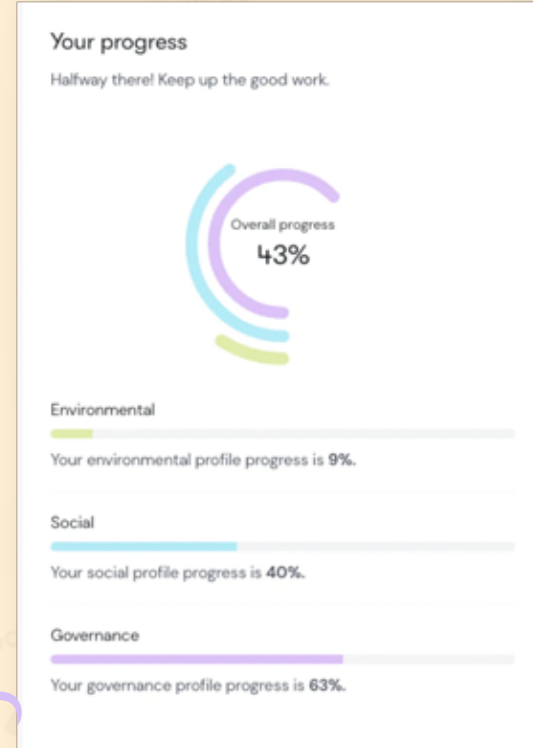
Your progress

Halfway there! Keep up the good work.

Overall progress
43%

Environmental

Your environmental profile progress is **9%.**

Social

Your social profile progress is **40%.**

Governance

Your governance profile progress is **63%.**